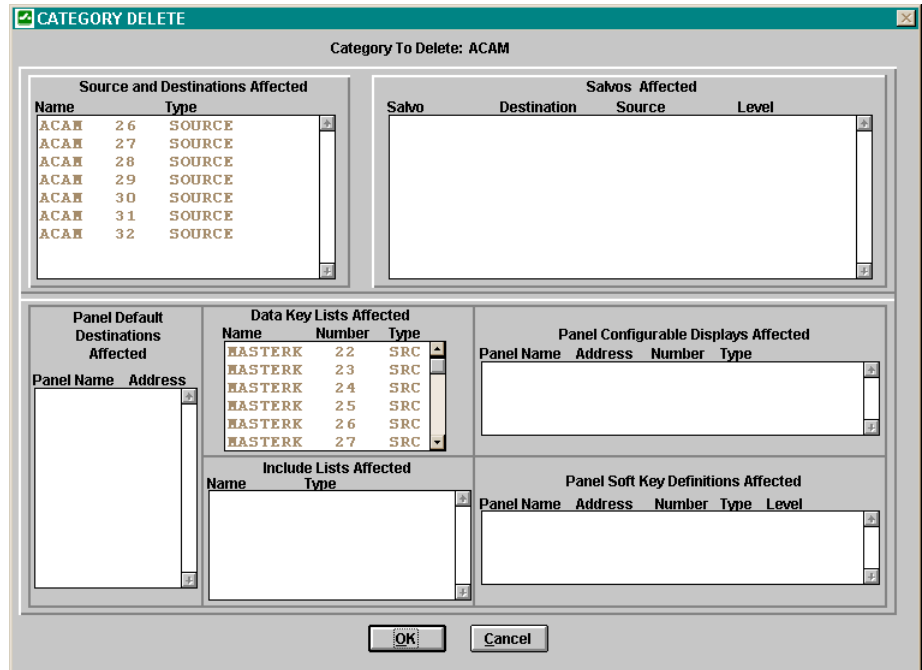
CATEGORY DELETE

Category To Delete: ACAM

Source and Destinations Affected

| Name | | Type |
|---|---|---|
| ACAM | 26 | SOURCE |
| ACAM | 27 | SOURCE |
| ACAM | 28 | SOURCE |
| ACAM | 29 | SOURCE |
| ACAM | 30 | SOURCE |
| ACAM | 31 | SOURCE |
| ACAM | 32 | SOURCE |

Salvos Affected

| Salvo | Destination | Source | Level |
|---|---|---|---|

Panel Default Destinations Affected

| Panel Name | Address |
|---|---|

Data Key Lists Affected

| Name | Number | Type |
|---|---|---|
| MASTERK | 22 | SRC |
| MASTERK | 23 | SRC |
| MASTERK | 24 | SRC |
| MASTERK | 25 | SRC |
| MASTERK | 26 | SRC |
| MASTERK | 27 | SRC |

Panel Configurable Displays Affected

| Panel Name | Address | Number | Type |
|---|---|---|---|

Include Lists Affected

| Name | Type |
|---|---|

Panel Soft Key Definitions Affected

| Panel Name | Address | Number | Type | Level |
|---|---|---|---|---|

OK Cancel